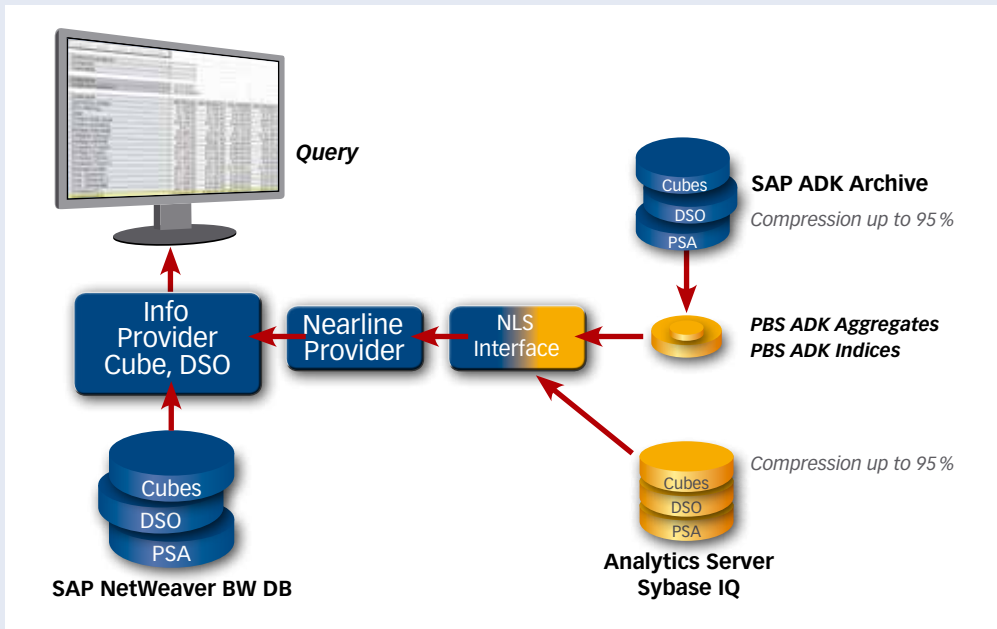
Query

Cubes
DSO
PSA
SAP ADK Archive
Compression up to 95%

Info Provider Cube, DSO

Nearline Provider

NLS Interface

PBS ADK Aggregates
PBS ADK Indices

Compression up to 95%

Cubes
DSO
PSA

Cubes
DSO
PSA

SAP NetWeaver BW DB

Analytics Server
Sybase IQ